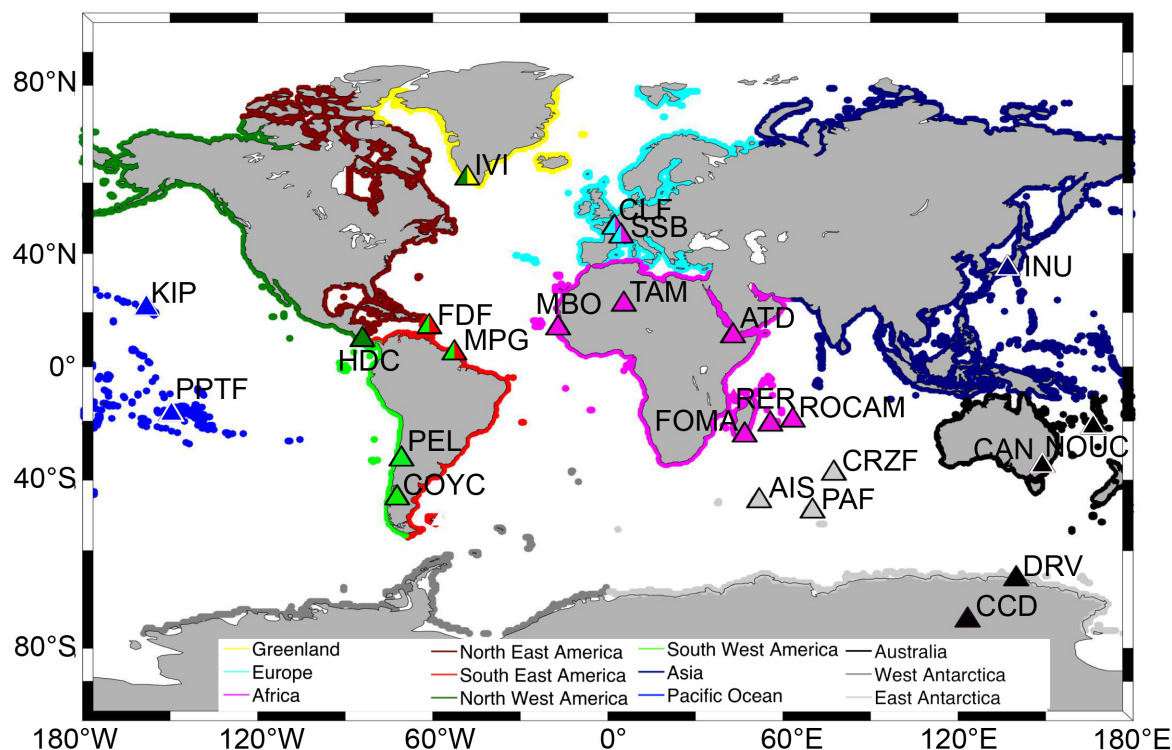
80°N
40°N
0°
40°S
80°S
180°W 120°W 60°W 0° 60°E 120°E 180°E

IVI
CLF
SSB
INU
KIP
FDF
MBO
TAM
ATD
HDC
MPG
PPTF
RER
ROCAM
FOMA
NOUC
CAN
CRZF
PEL
COYC
AIS
PAF
DRV
CCD

Greenland
Europe
Africa
North East America
South East America
North West America
South West America
Asia
Pacific Ocean
Australia
West Antarctica
East Antarctica